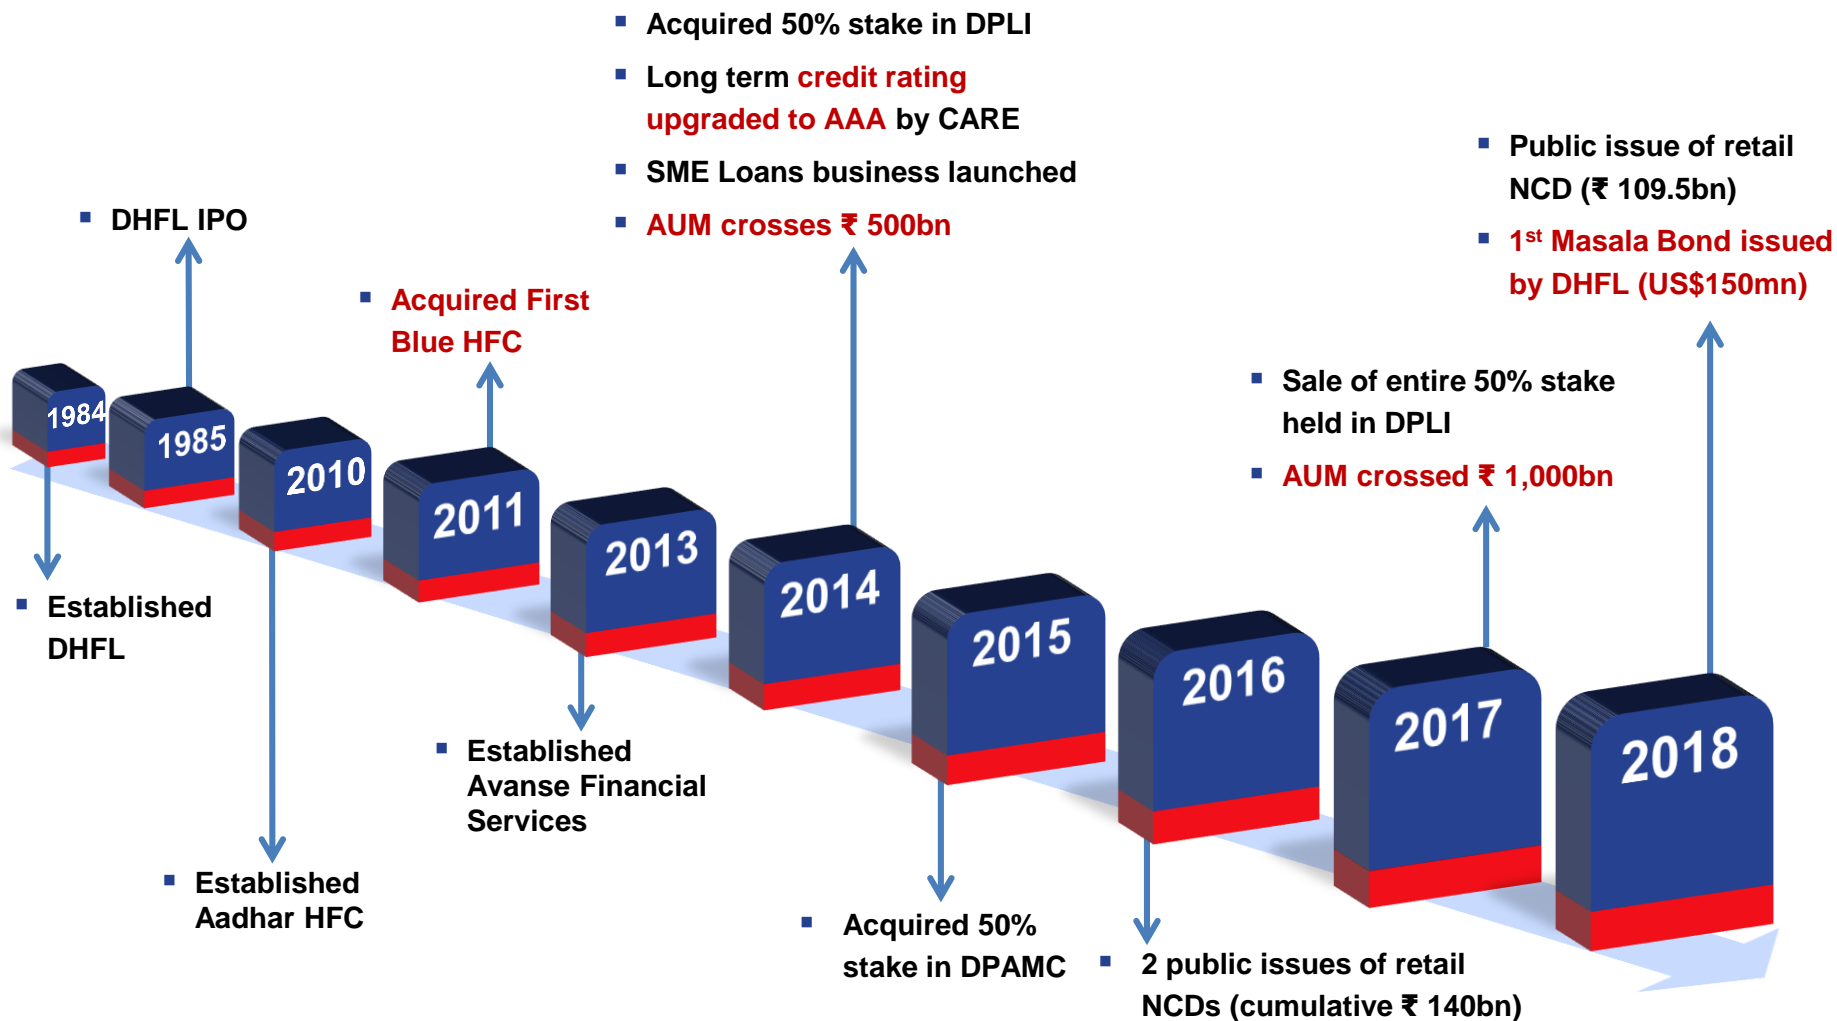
Acquired 50% stake in DPLI

Long term credit rating upgraded to AAA by CARE

SME Loans business launched

AUM crosses ₹ 500bn

Public issue of retail NCD (₹ 109.5bn)

1$^{st}$ Masala Bond issued by DHFL (US$150mn)

DHFL IPO

Acquired First Blue HFC

Sale of entire 50% stake held in DPLI

AUM crossed ₹ 1,000bn

1984

1985

2010

2011

2013

2014

2015

2016

2017

2018

Established DHFL

Established Avanse Financial Services

Established Aadhar HFC

Acquired 50% stake in DPAMC

2 public issues of retail NCDs (cumulative ₹ 140bn)